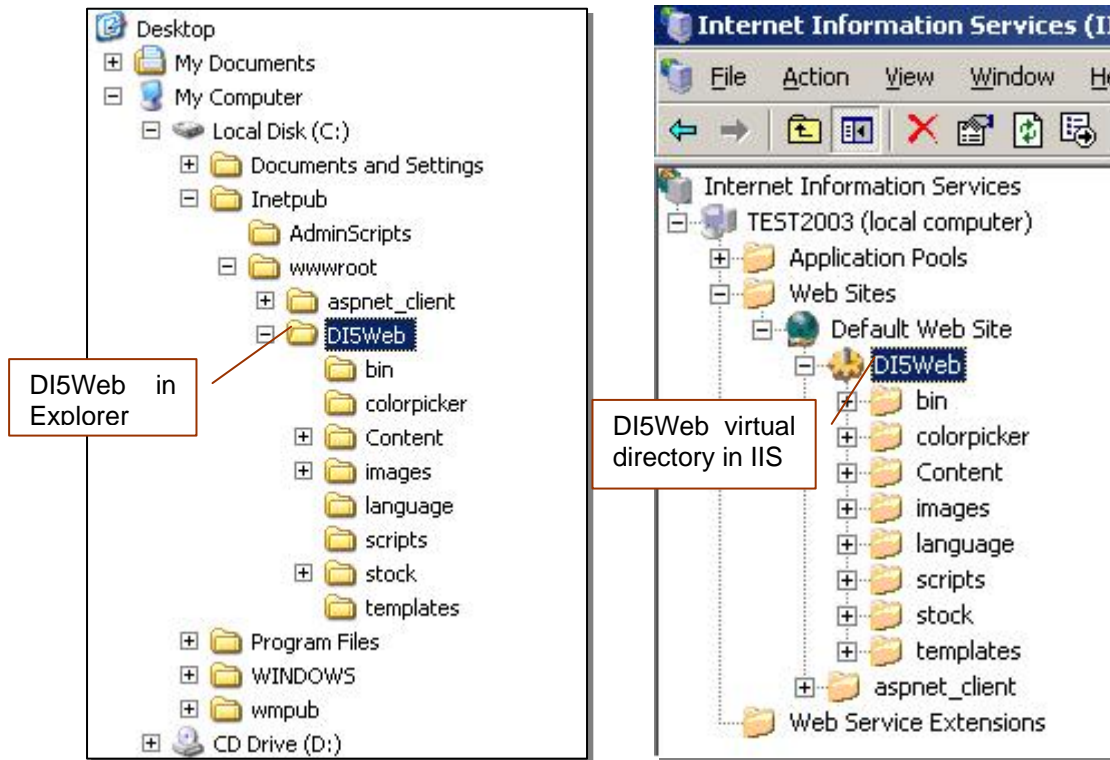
Desktop
My Documents
My Computer
Local Disk (C:)
Documents and Settings
Inetpub
AdminScripts
wwwroot
aspnet_client
DI5Web
bin
colorpicker
Content
images
language
scripts
stock
templates
Program Files
WINDOWS
wmpub
CD Drive (D:)

DI5Web in Explorer

Internet Information Services (I
File Action View Window He
Internet Information Services
TEST2003 (local computer)
Application Pools
Web Sites
Default Web Site
DI5Web
bin
colorpicker
Content
images
language
scripts
stock
templates
aspnet_client
Web Service Extensions

DI5Web virtual directory in IIS